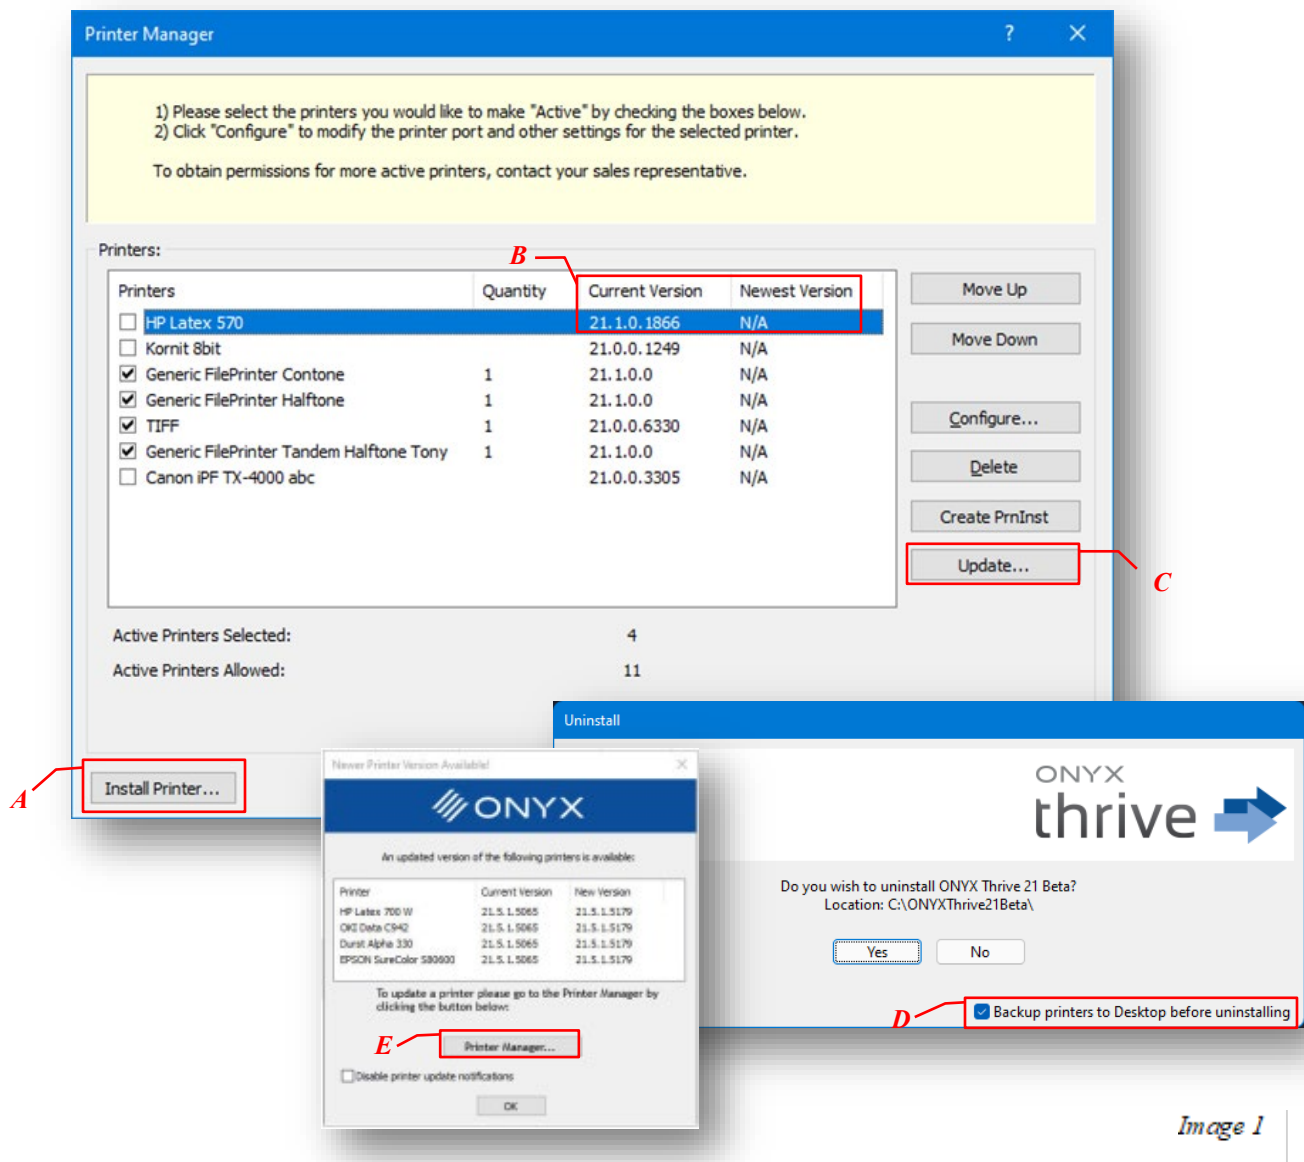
Printer Manager

?

1) Please select the printers you would like to make "Active" by checking the boxes below.
2) Click "Configure" to modify the printer port and other settings for the selected printer.

To obtain permissions for more active printers, contact your sales representative.

Printers:

B

| Printers | Quantity | Current Version | Newest Version |
|---|---|---|---|
| HP Latex 570 | | 21.1.0.1866 | N/A |
| Kornit 8bit | | 21.0.0.1249 | N/A |
| Generic FilePrinter Contone | 1 | 21.1.0.0 | N/A |
| Generic FilePrinter Halftone | 1 | 21.1.0.0 | N/A |
| TIFF | 1 | 21.0.0.6330 | N/A |
| Generic FilePrinter Tandem Halftone Tony | 1 | 21.1.0.0 | N/A |
| Canon iPF TX-4000 abc | | 21.0.0.3305 | N/A |

Move Up
Move Down
Configure...
Delete
Create PrnInst
Update...

C

Active Printers Selected: 4
Active Printers Allowed: 11

A
Install Printer...

Uninstall

ONYX
thrive

Do you wish to uninstall ONYX Thrive 21 Beta?
Location: C:\ONYXThrive21Beta\

Yes
No

D
Backup printers to Desktop before uninstalling

Newer Printer Version Available!

ONYX

An updated version of the following printers is available:

| Printer | Current Version | New Version |
|---|---|---|
| HP Latex 700 W | 21.5.1.5065 | 21.5.1.5179 |
| OKI Data C942 | 21.5.1.5065 | 21.5.1.5179 |
| Durst Alpha 330 | 21.5.1.5065 | 21.5.1.5179 |
| EPSON SureColor S80600 | 21.5.1.5065 | 21.5.1.5179 |

To update a printer please go to the Printer Manager by clicking the button below:

E
Printer Manager...

Disable printer update notifications

OK

Image 1